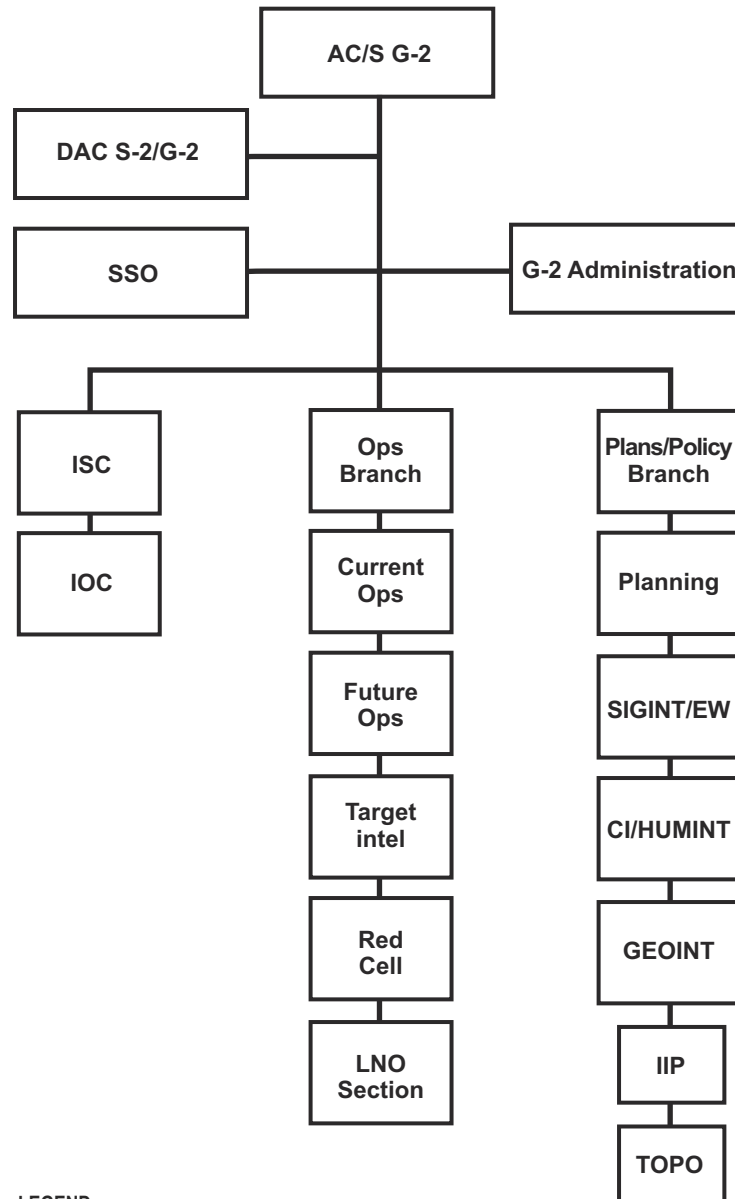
AC/S G-2

DAC S-2/G-2

SSO

G-2 Administration

ISC

IOC

Ops Branch

Current Ops

Future Ops

Target intel

Red Cell

LNO Section

Plans/Policy Branch

Planning

SIGINT/EW

CI/HUMINT

GEOINT

IIP

TOPO

LEGEND